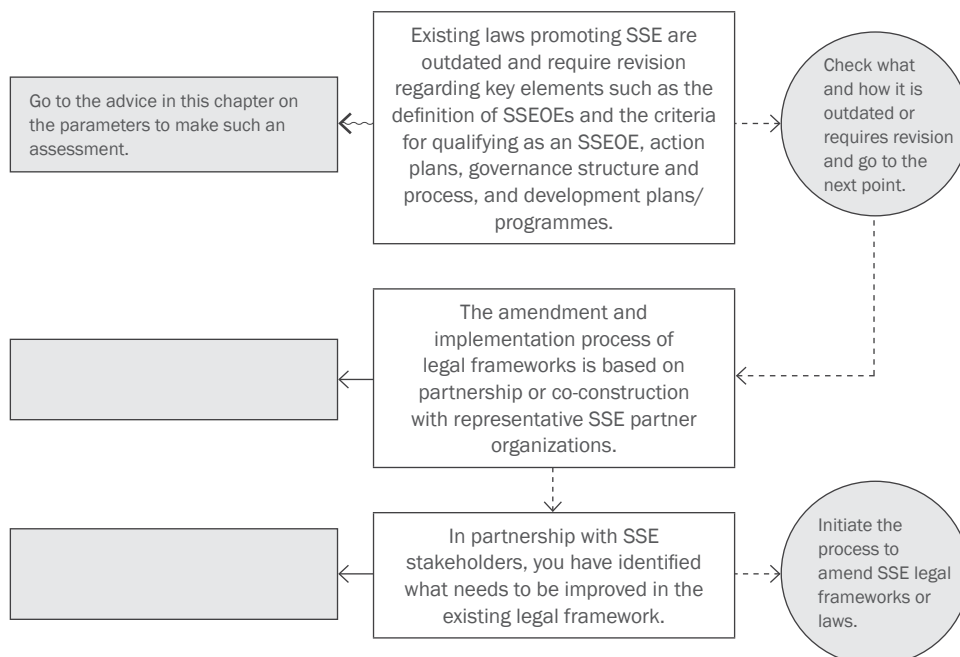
Existing laws promoting SSE are outdated and require revision regarding key elements such as the definition of SSEOEs and the criteria for qualifying as an SSEOE, action plans, governance structure and process, and development plans/ programmes.

Go to the advice in this chapter on the parameters to make such an assessment.

Check what and how it is outdated or requires revision and go to the next point.

The amendment and implementation process of legal frameworks is based on partnership or co-construction with representative SSE partner organizations.

In partnership with SSE stakeholders, you have identified what needs to be improved in the existing legal framework.

Initiate the process to amend SSE legal frameworks or laws.